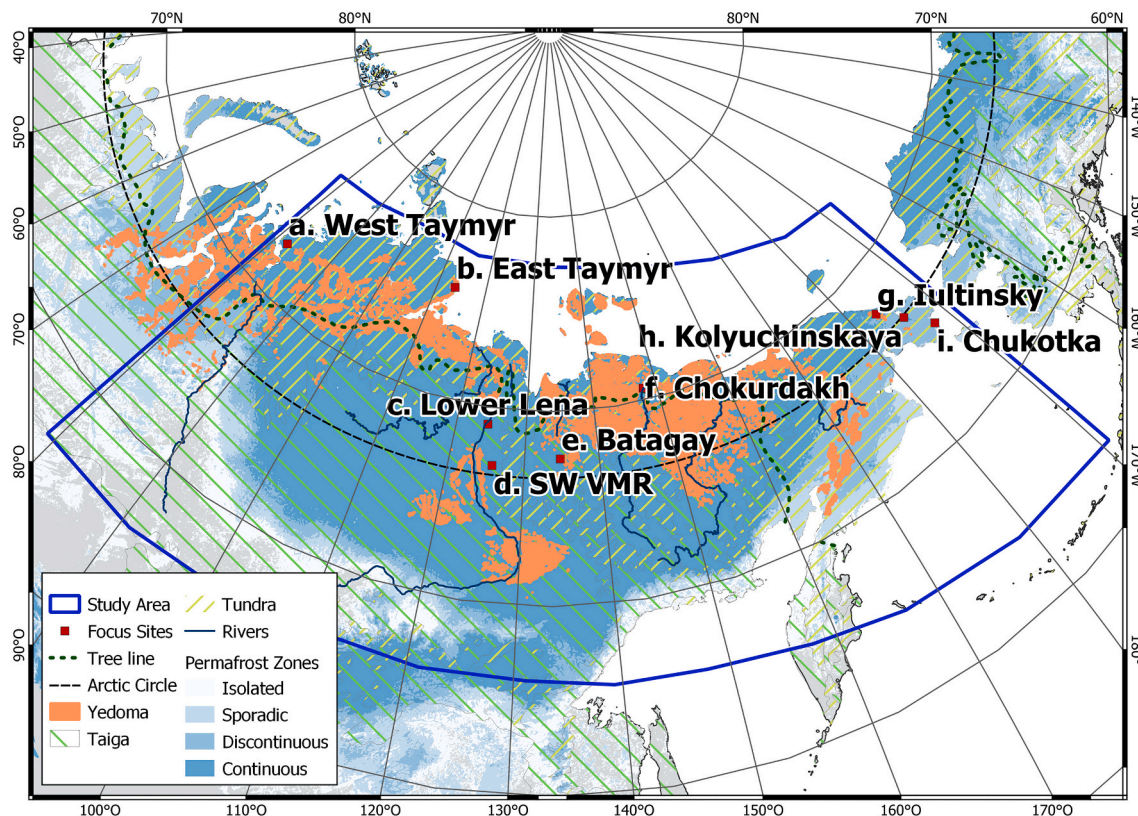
70°N
80°N
80°N
70°N
60°N
40°O
50°O
60°O
70°O
80°O
90°O
140°W
150°W
160°W
170°W
180°
a. West Taymyr
b. East Taymyr
g. Iultinsky
h. Kolyuchinskaya
i. Chukotka
f. Chokurdakh
c. Lower Lena
e. Batagay
d. SW VMR
Study Area
Focus Sites
Tree line
Arctic Circle
Yedoma
Taiga
Tundra
Rivers
Permafrost Zones
Isolated
Sporadic
Discontinuous
Continuous
100°O
110°O
120°O
130°O
140°O
150°O
160°O
170°O